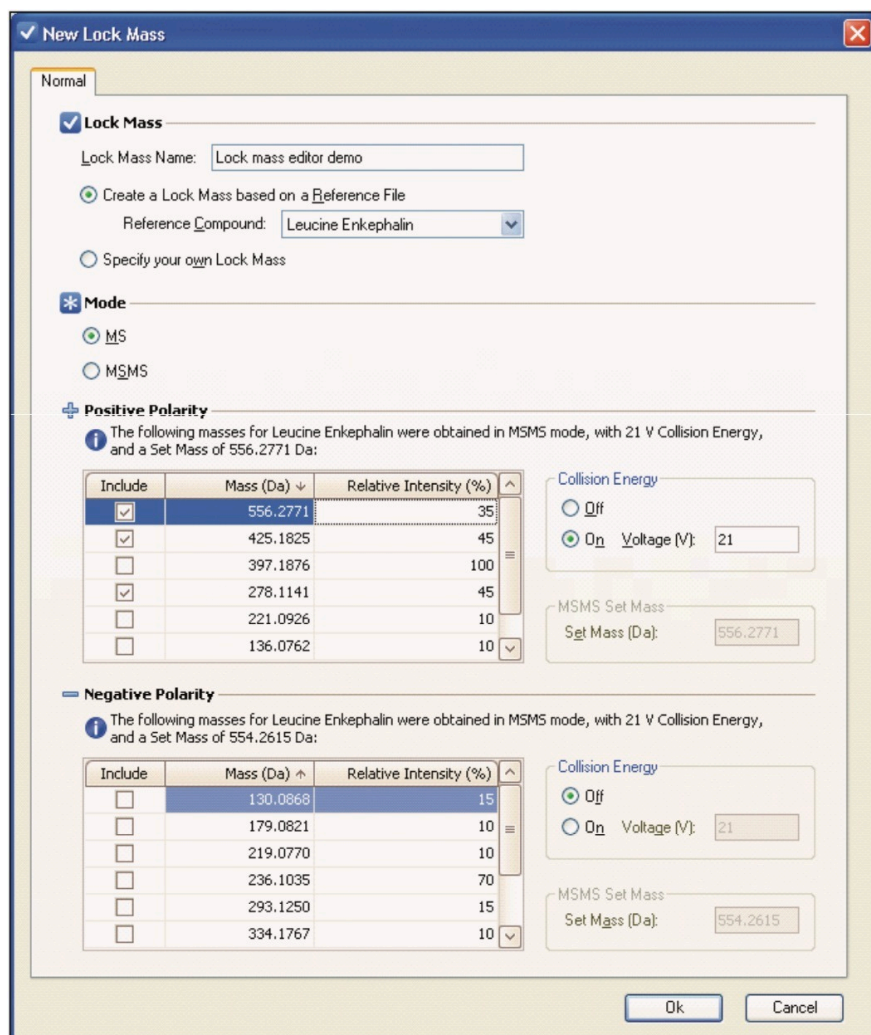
New Lock Mass

Normal

Lock Mass

Lock Mass Name: Lock mass editor demo

Create a Lock Mass based on a Reference File

Reference Compound: Leucine Enkephalin

Specify your own Lock Mass

Mode

MS

MSMS

Positive Polarity

The following masses for Leucine Enkephalin were obtained in MSMS mode, with 21 V Collision Energy, and a Set Mass of 556.2771 Da:

| Include | Mass (Da) | Relative Intensity (%) |
|---|---|---|
| ☑ | 556.2771 | 35 |
| ☑ | 425.1825 | 45 |
| ☐ | 397.1876 | 100 |
| ☑ | 278.1141 | 45 |
| ☐ | 221.0926 | 10 |
| ☐ | 136.0762 | 10 |

Collision Energy

Off

On Voltage (V): 21

MSMS Set Mass

Set Mass (Da): 556.2771

Negative Polarity

The following masses for Leucine Enkephalin were obtained in MSMS mode, with 21 V Collision Energy, and a Set Mass of 554.2615 Da:

| Include | Mass (Da) | Relative Intensity (%) |
|---|---|---|
| ☐ | 130.0868 | 15 |
| ☐ | 179.0821 | 10 |
| ☐ | 219.0770 | 10 |
| ☐ | 236.1035 | 70 |
| ☐ | 293.1250 | 15 |
| ☐ | 334.1767 | 10 |

Collision Energy

Off

On Voltage (V): 21

MSMS Set Mass

Set Mass (Da): 554.2615

Ok Cancel